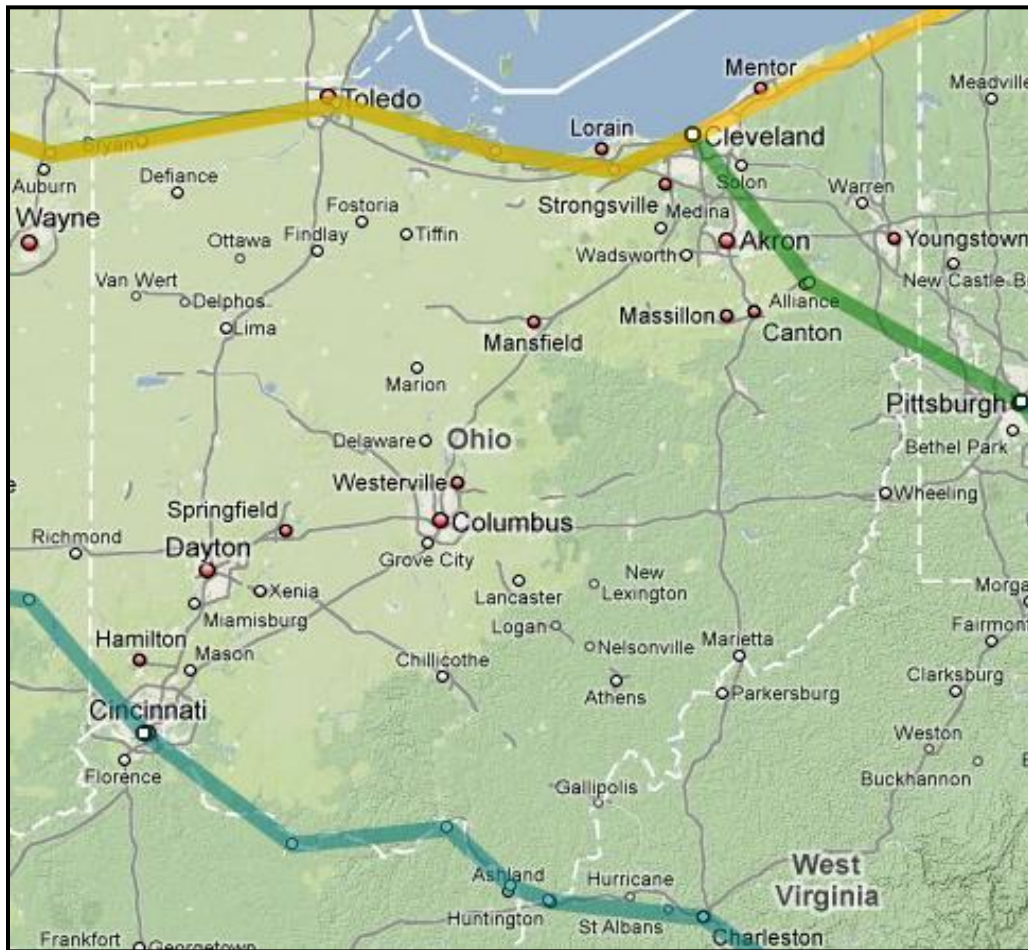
Mentor
Meadville
Toledo
Lorain
Cleveland
Bryan
Auburn
Defiance
Solon
Warren
Wayne
Fostoria
Strongsville
Medina
Ottawa
Findlay
Tiffin
Akron
Youngstown
Wadsworth
New Castle
Van Wert
Delphos
Alliance
Lima
Massillon
Canton
Mansfield
Marion
Pittsburgh
Delaware
Ohio
Bethel Park
Westerville
Wheeling
Springfield
Columbus
Richmond
Dayton
Grove City
Xenia
Lancaster
New Lexington
Miamisburg
Logan
Morga
Fairmont
Hamilton
Mason
Nelsonville
Marietta
Chillicothe
Clarksburg
Athens
Parkersburg
Cincinnati
Weston
Florence
Buckhannon
Gallipolis
West Virginia
Ashland
Hurricane
Huntington
St Albans
Charleston
Frankfort
Georgetown